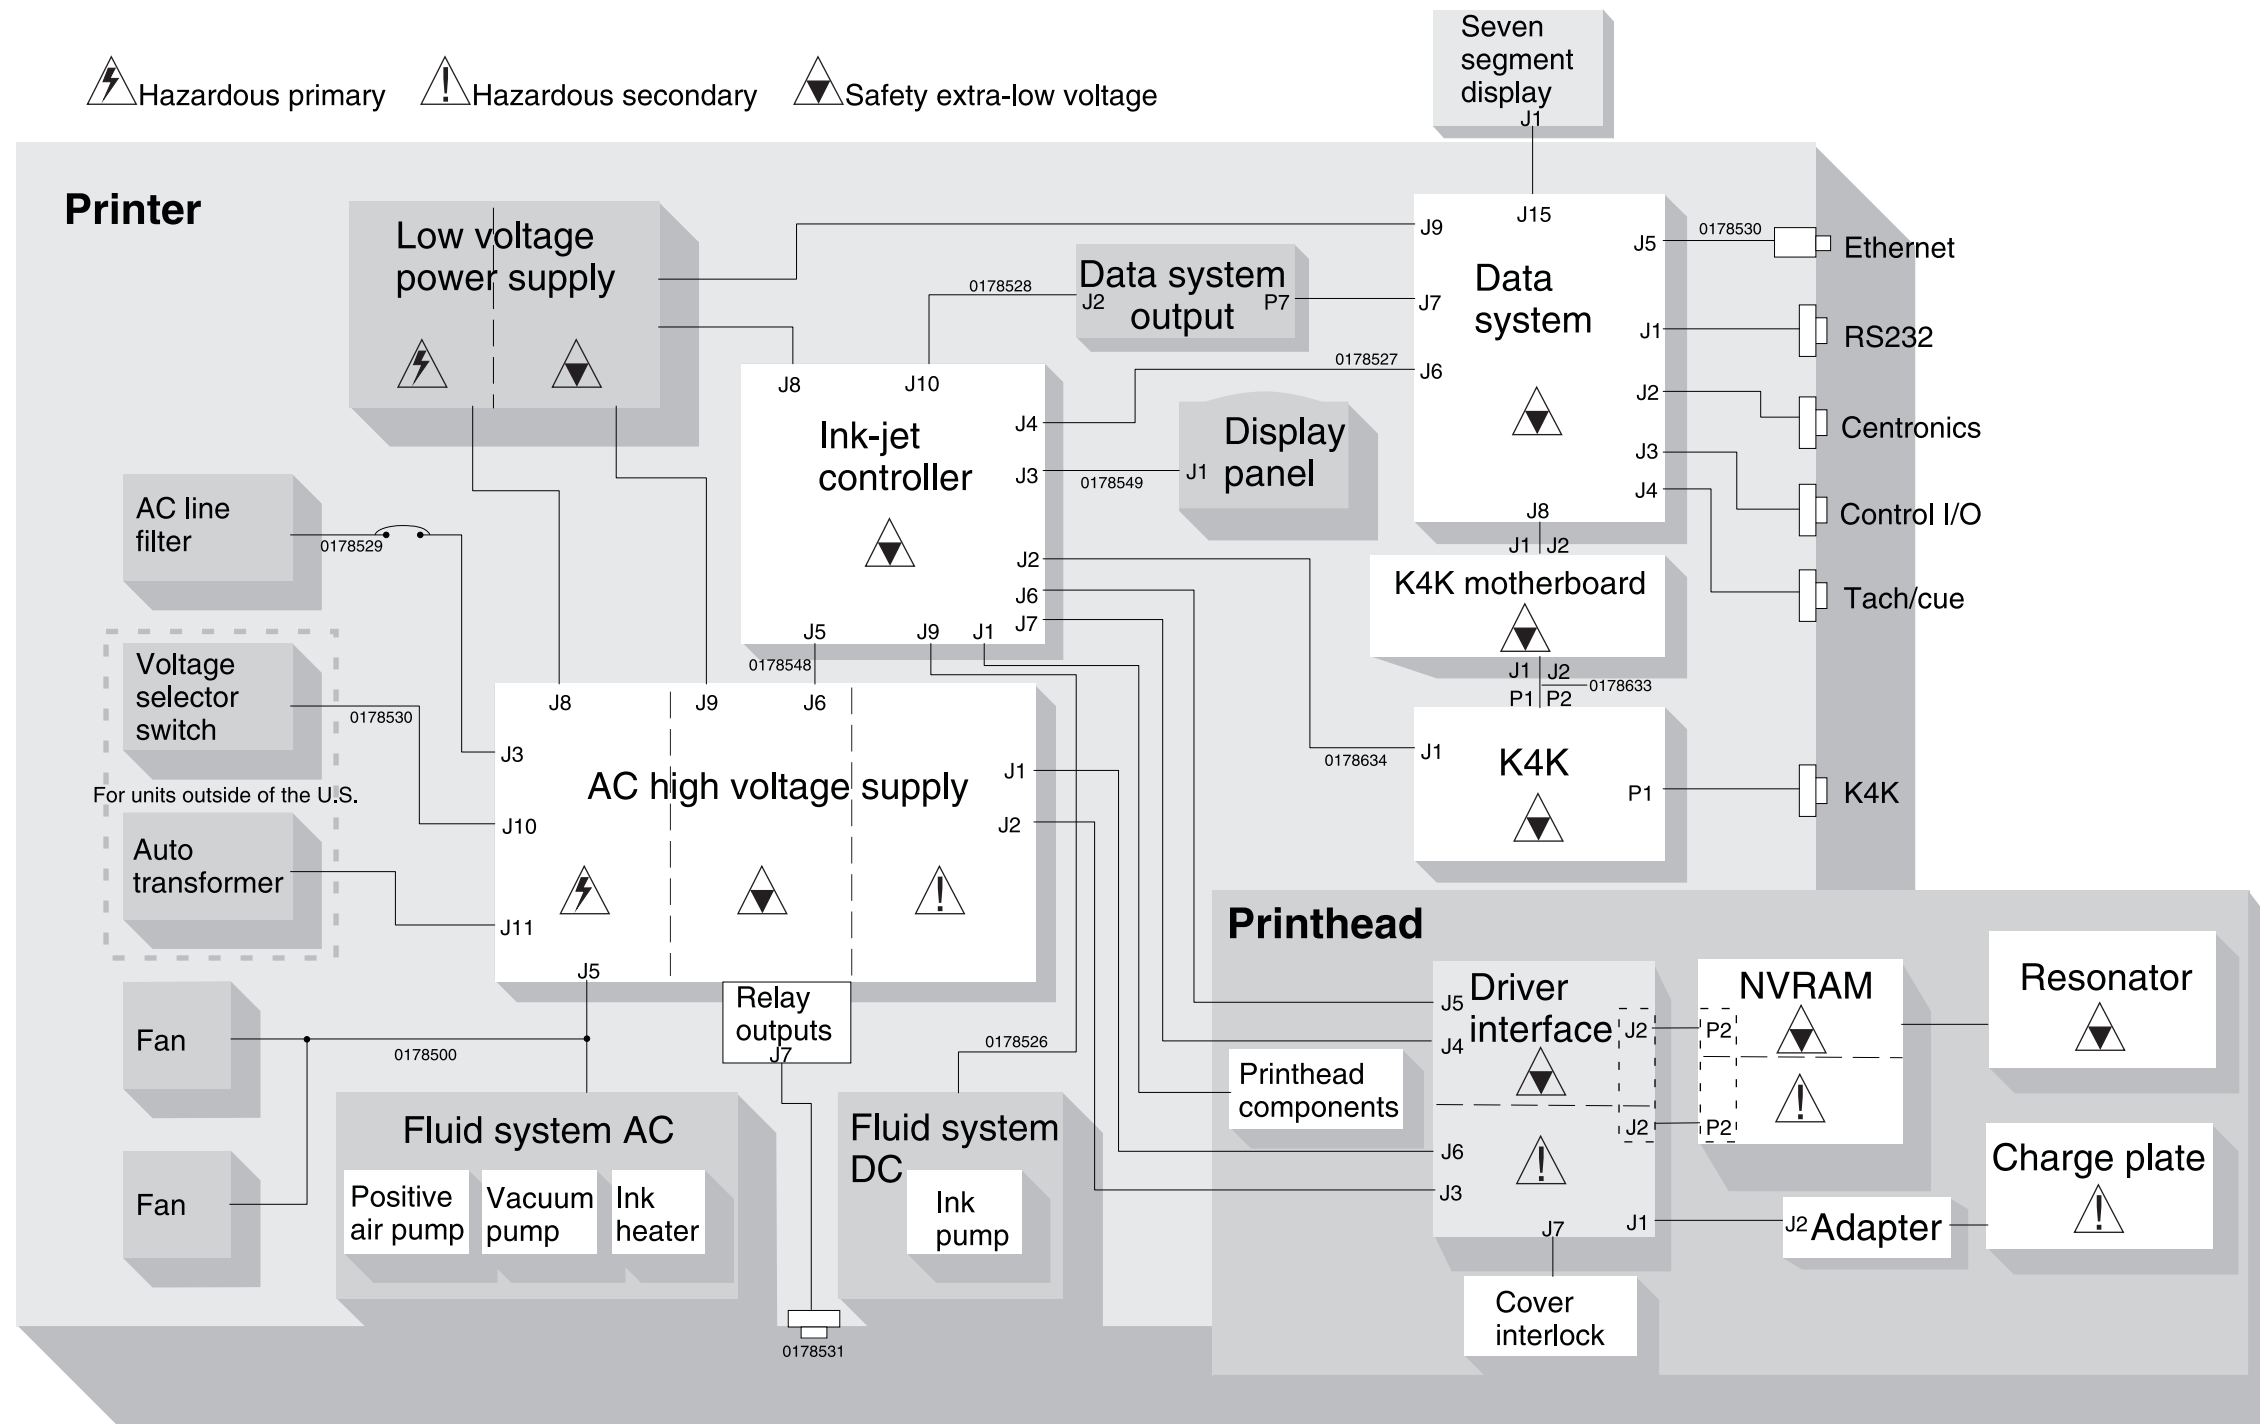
Hazardous primary Hazardous secondary Safety extra-low voltage

Seven segment display
J1

Printer

Low voltage power supply

J9 J15 J5 0178530 Ethernet

Data system output
0178528 J2 P7 J7

Data system

J1 RS232

0178527 J6

J8 J10

Ink-jet controller

J4

Display panel

J2 Centronics

J3 0178549 J1

J3 Control I/O

J4

AC line filter
0178529

J2
J8
J1 J2

K4K motherboard

Tach/cue

J6
J7
J5 J9 J1

Voltage selector switch

0178548

J1 J2
0178633
P1 P2

0178530

J8 J9 J6

J3

0178634 J1

K4K

P1 K4K

AC high voltage supply

J1

For units outside of the U.S.

J10

J2

Auto transformer

J11

Printhead

J5

Fan

Relay outputs
J7

0178500

0178526

Driver interface
J5
J4
J2
P2

NVRAM

Resonator

Printhead components

J2
P2

Fluid system AC

Fluid system DC

J6

Charge plate

J3

Fan

Positive air pump

Vacuum pump

Ink heater

Ink pump

J7

J1

J2 Adapter

Cover interlock

0178531